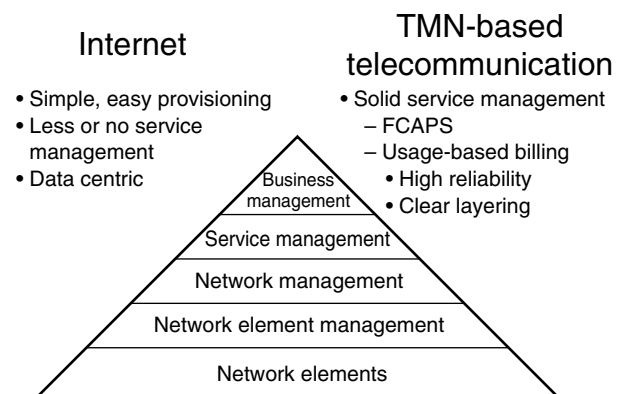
Internet

• Simple, easy provisioning
• Less or no service management
• Data centric

TMN-based telecommunication

• Solid service management
– FCAPS
– Usage-based billing
• High reliability
• Clear layering

Business management

Service management

Network management

Network element management

Network elements